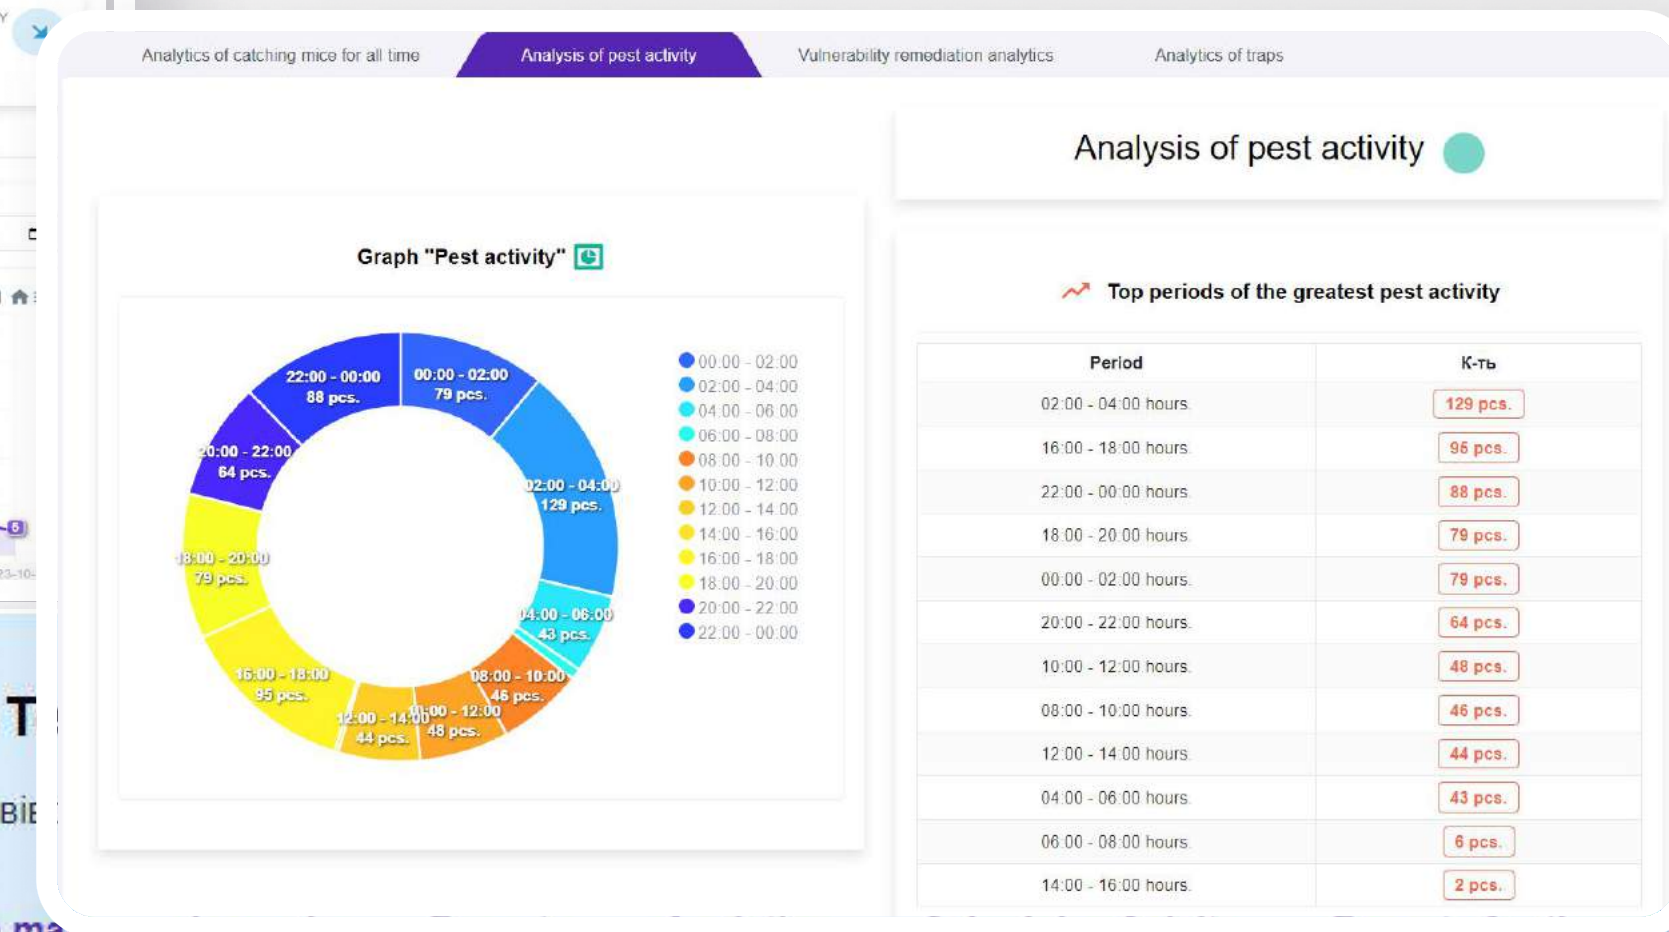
Analytics of catching mice for all time

Analysis of pest activity

Vulnerability remediation analytics

Analytics of traps

Analysis of pest activity

Graph "Pest activity"

22:00 - 00:00
88 pcs.

00:00 - 02:00
79 pcs.

20:00 - 22:00
64 pcs.

02:00 - 04:00
129 pcs.

18:00 - 20:00
79 pcs.

04:00 - 06:00
43 pcs.

16:00 - 18:00
95 pcs.

08:00 - 10:00
46 pcs.

12:00 - 14:00
44 pcs.

10:00 - 12:00
48 pcs.

00:00 - 02:00
02:00 - 04:00
04:00 - 06:00
06:00 - 08:00
08:00 - 10:00
10:00 - 12:00
12:00 - 14:00
14:00 - 16:00
16:00 - 18:00
18:00 - 20:00
20:00 - 22:00
22:00 - 00:00

Top periods of the greatest pest activity

| Period | К-ть |
|---|---|
| 02:00 - 04:00 hours | 129 pcs. |
| 16:00 - 18:00 hours | 96 pcs. |
| 22:00 - 00:00 hours | 88 pcs. |
| 18:00 - 20:00 hours | 79 pcs. |
| 00:00 - 02:00 hours | 79 pcs. |
| 20:00 - 22:00 hours | 64 pcs. |
| 10:00 - 12:00 hours | 48 pcs. |
| 08:00 - 10:00 hours | 46 pcs. |
| 12:00 - 14:00 hours | 44 pcs. |
| 04:00 - 06:00 hours | 43 pcs. |
| 06:00 - 08:00 hours | 6 pcs. |
| 14:00 - 16:00 hours | 2 pcs. |